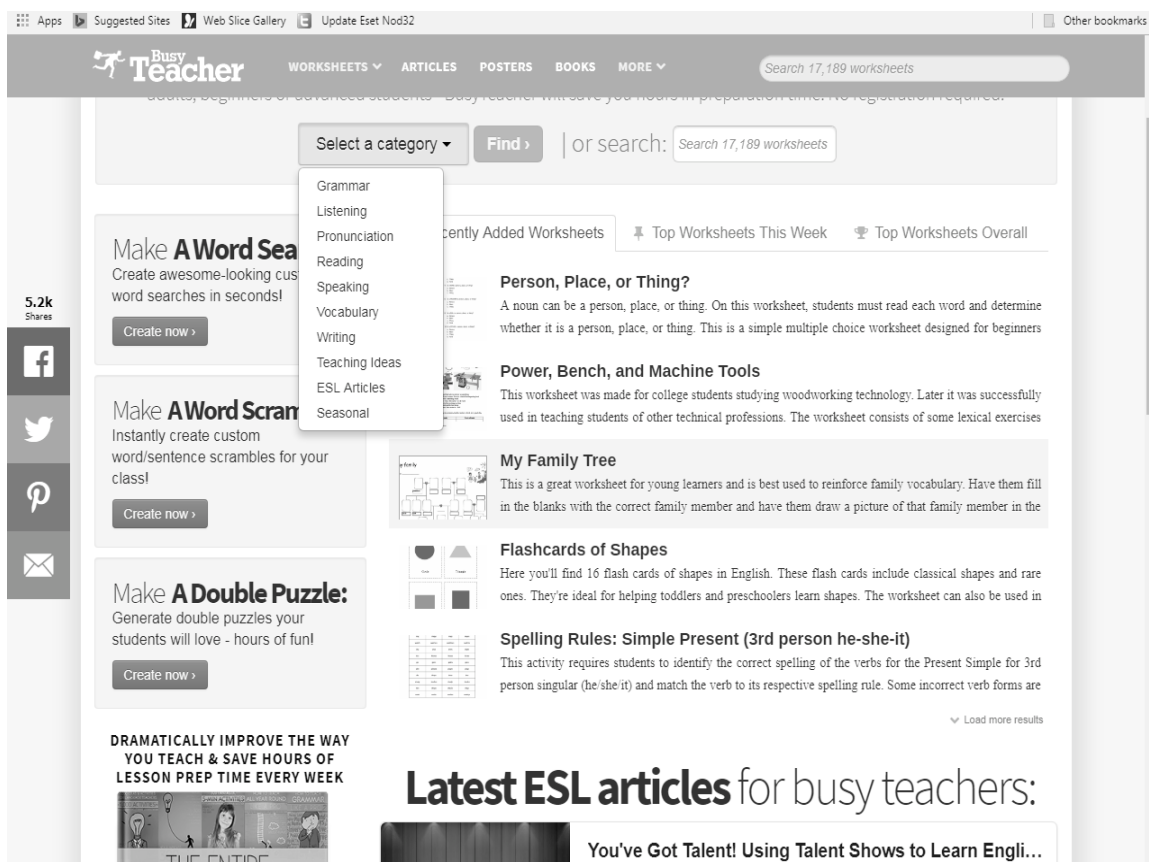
Apps Suggested Sites Web Slice Gallery Update Eset Nod32 Other bookmarks

Busy Teacher WORKSHEETS ARTICLES POSTERS BOOKS MORE Search 17,189 worksheets

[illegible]adults, beginners or advanced students - Busy Teacher will save you hours in preparation time. No registration required.

Select a category Find › | or search: Search 17,189 worksheets

Grammar
Listening
Pronunciation
Reading
Speaking
Vocabulary
Writing
Teaching Ideas
ESL Articles
Seasonal

Make A Word Sea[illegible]
Create awesome-looking cus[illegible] word searches in seconds!
Create now ›

5.2k Shares

Make A Word Scram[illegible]
Instantly create custom word/sentence scrambles for your class!
Create now ›

Make A Double Puzzle:
Generate double puzzles your students will love - hours of fun!
Create now ›

DRAMATICALLY IMPROVE THE WAY YOU TEACH & SAVE HOURS OF LESSON PREP TIME EVERY WEEK

THE ENTIRE

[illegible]cently Added Worksheets Top Worksheets This Week Top Worksheets Overall

Person, Place, or Thing?
A noun can be a person, place, or thing. On this worksheet, students must read each word and determine whether it is a person, place, or thing. This is a simple multiple choice worksheet designed for beginners

Power, Bench, and Machine Tools
This worksheet was made for college students studying woodworking technology. Later it was successfully used in teaching students of other technical professions. The worksheet consists of some lexical exercises

My Family Tree
This is a great worksheet for young learners and is best used to reinforce family vocabulary. Have them fill in the blanks with the correct family member and have them draw a picture of that family member in the

Flashcards of Shapes
Here you'll find 16 flash cards of shapes in English. These flash cards include classical shapes and rare ones. They're ideal for helping toddlers and preschoolers learn shapes. The worksheet can also be used in

Spelling Rules: Simple Present (3rd person he-she-it)
This activity requires students to identify the correct spelling of the verbs for the Present Simple for 3rd person singular (he/she/it) and match the verb to its respective spelling rule. Some incorrect verb forms are

Load more results

Latest ESL articles for busy teachers:

You've Got Talent! Using Talent Shows to Learn Engli...